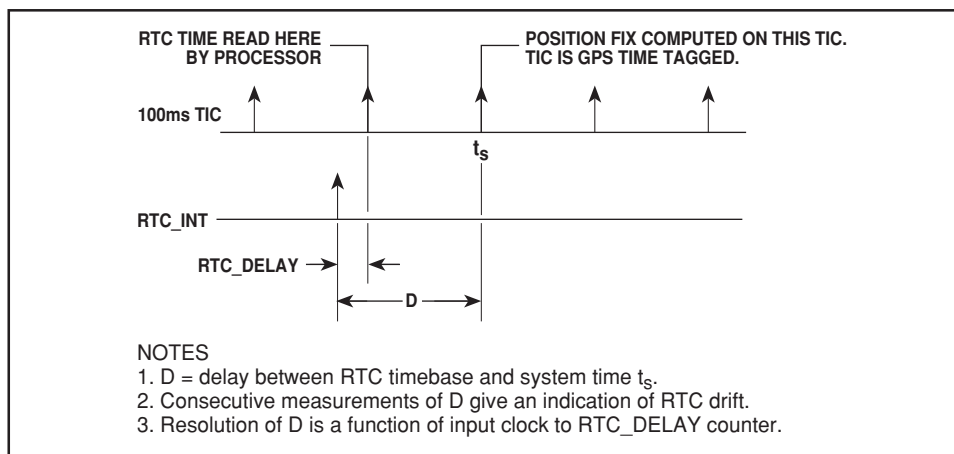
RTC TIME READ HERE BY PROCESSOR

POSITION FIX COMPUTED ON THIS TIC. TIC IS GPS TIME TAGGED.

100ms TIC

$t_S$

RTC_INT

RTC_DELAY

D

NOTES
1. D = delay between RTC timebase and system time $t_S$.
2. Consecutive measurements of D give an indication of RTC drift.
3. Resolution of D is a function of input clock to RTC_DELAY counter.